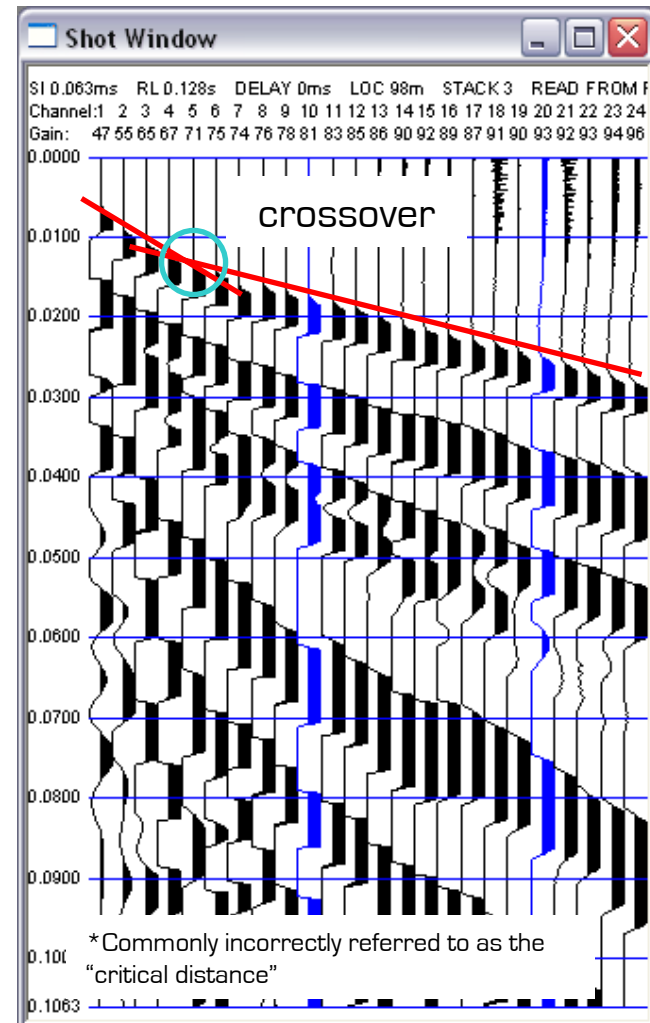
Shot Window

SI 0.063ms RL 0.128s DELAY 0ms LOC 98m STACK 3 READ FROM F
Channel:1 2 3 4 5 6 7 8 9 10 11 12 13 14 15 16 17 18 19 20 21 22 23 24
Gain: 47 55 65 67 71 75 74 76 78 81 83 85 86 90 92 89 87 91 90 93 92 93 94 96

0.0000
0.0100
0.0200
0.0300
0.0400
0.0500
0.0600
0.0700
0.0800
0.0900
0.10(
0.1063

crossover

*Commonly incorrectly referred to as the “critical distance”